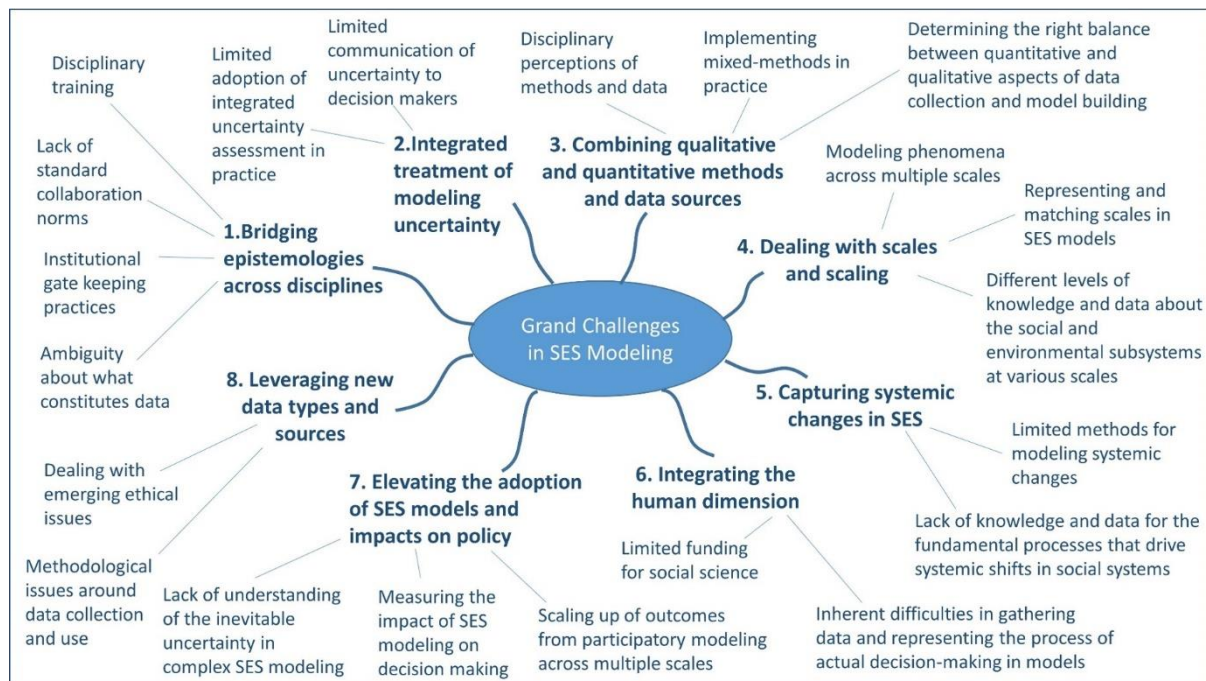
Grand Challenges in SES Modeling

1.Bridging epistemologies across disciplines

Disciplinary training

Lack of standard collaboration norms

Institutional gate keeping practices

Ambiguity about what constitutes data

2.Integrated treatment of modeling uncertainty

Limited adoption of integrated uncertainty assessment in practice

Limited communication of uncertainty to decision makers

3. Combining qualitative and quantitative methods and data sources

Disciplinary perceptions of methods and data

Implementing mixed-methods in practice

Determining the right balance between quantitative and qualitative aspects of data collection and model building

4. Dealing with scales and scaling

Modeling phenomena across multiple scales

Representing and matching scales in SES models

Different levels of knowledge and data about the social and environmental subsystems at various scales

5. Capturing systemic changes in SES

Limited methods for modeling systemic changes

Lack of knowledge and data for the fundamental processes that drive systemic shifts in social systems

6. Integrating the human dimension

Limited funding for social science

Inherent difficulties in gathering data and representing the process of actual decision-making in models

7. Elevating the adoption of SES models and impacts on policy

Lack of understanding of the inevitable uncertainty in complex SES modeling

Measuring the impact of SES modeling on decision making

Scaling up of outcomes from participatory modeling across multiple scales

8. Leveraging new data types and sources

Dealing with emerging ethical issues

Methodological issues around data collection and use